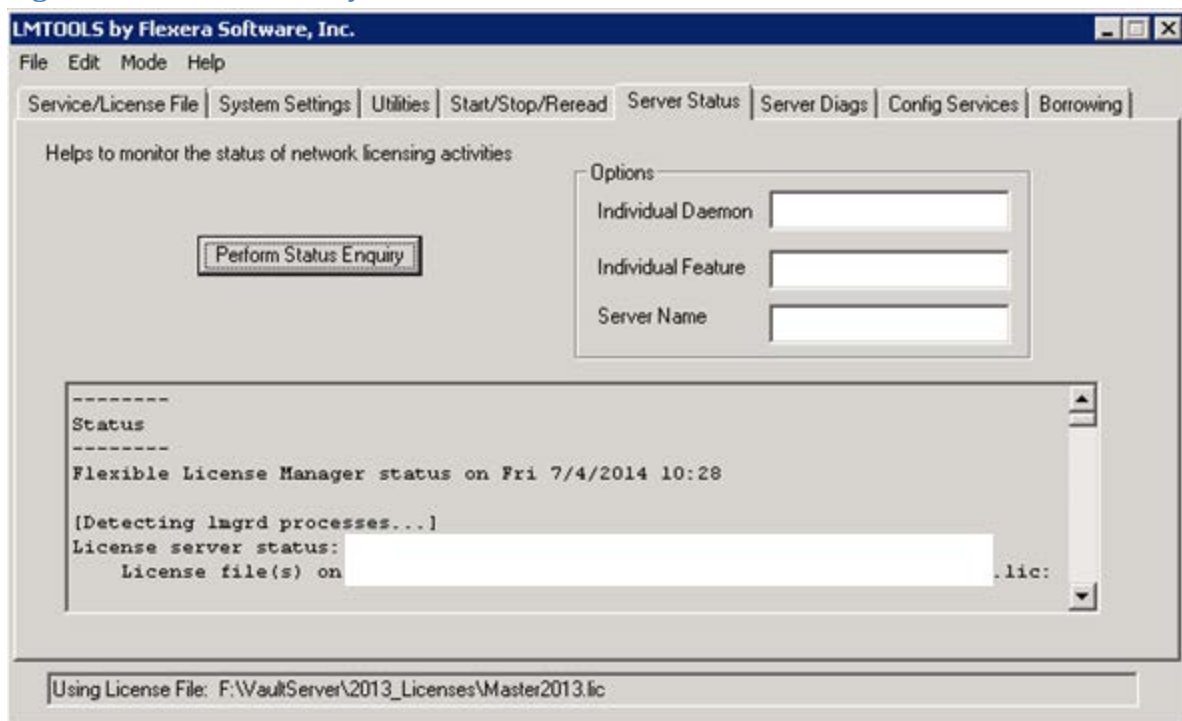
LMTOOLS by Flexera Software, Inc.

File Edit Mode Help

Service/License File | System Settings | Utilities | Start/Stop/Reread | Server Status | Server Diags | Config Services | Borrowing

Helps to monitor the status of network licensing activities

Perform Status Enquiry

Options
Individual Daemon
Individual Feature
Server Name

--------
Status
--------
Flexible License Manager status on Fri 7/4/2014 10:28

[Detecting lmgrd processes...]
License server status:
License file(s) on .lic:

Using License File: F:\VaultServer\2013_Licenses\Master2013.lic